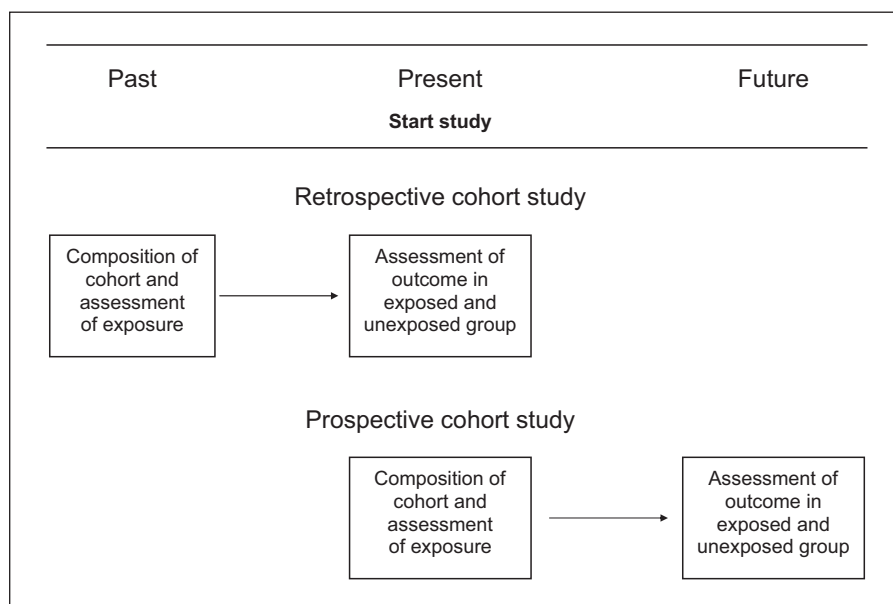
Past

Present

Future

Start study

Retrospective cohort study

Composition of cohort and assessment of exposure

Assessment of outcome in exposed and unexposed group

Prospective cohort study

Composition of cohort and assessment of exposure

Assessment of outcome in exposed and unexposed group